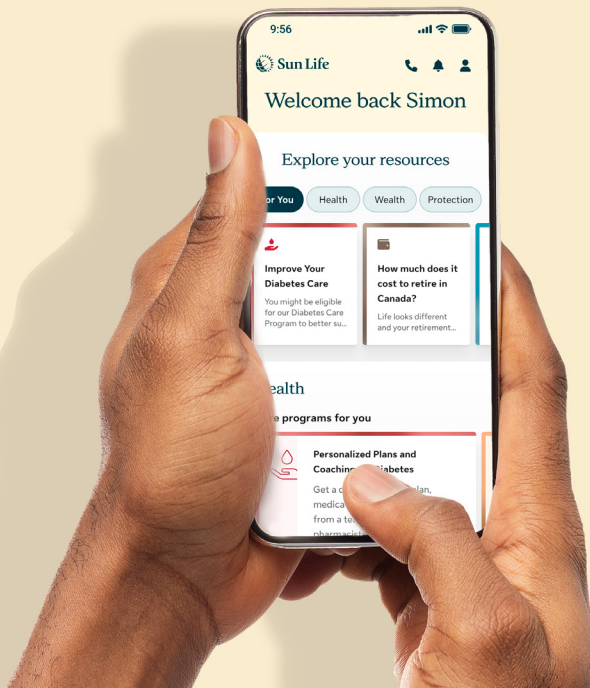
9:56

Sun Life

Welcome back Simon

Explore your resources

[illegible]or You Health Wealth Protection

Improve Your Diabetes Care

You might be eligible for our Diabetes Care Program to better su...

How much does it cost to retire in Canada?

Life looks different and your retirement...

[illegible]ealth

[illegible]e programs for you

Personalized Plans and Coaching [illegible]iabetes

Get a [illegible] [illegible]lan, medica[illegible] from a te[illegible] pharmacist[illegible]